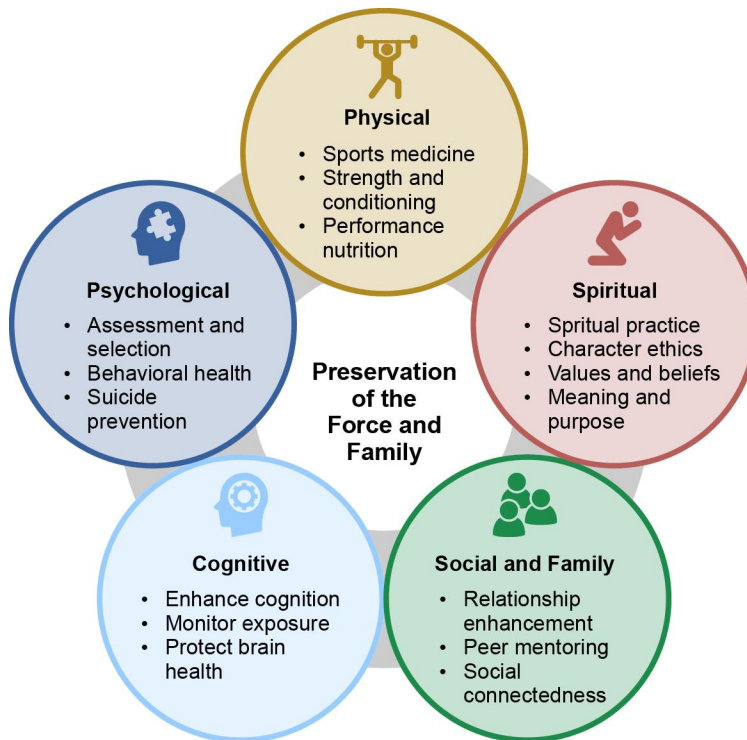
Physical
• Sports medicine
• Strength and conditioning
• Performance nutrition

Psychological
• Assessment and selection
• Behavioral health
• Suicide prevention

Preservation of the Force and Family

Spiritual
• Spritual practice
• Character ethics
• Values and beliefs
• Meaning and purpose

Cognitive
• Enhance cognition
• Monitor exposure
• Protect brain health

Social and Family
• Relationship enhancement
• Peer mentoring
• Social connectedness